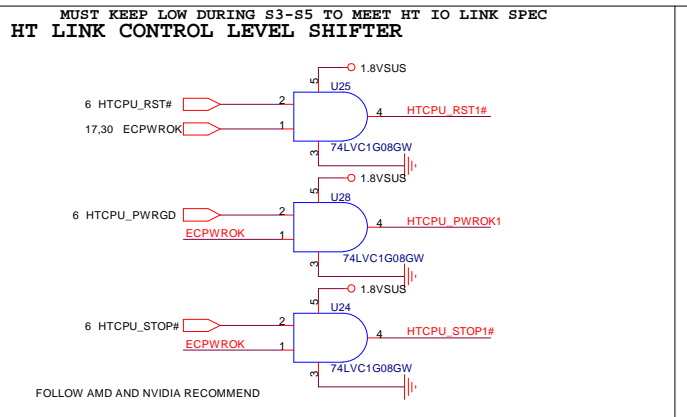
MUST KEEP LOW DURING S3-S5 TO MEET HT IO LINK SPEC
HT LINK CONTROL LEVEL SHIFTER

5
1.8VSUS
U25
6 HTCPU_RST#
2
4
HTCPU_RST1#
17,30 ECPWROK
1
3
74LVC1G08GW

5
1.8VSUS
U28
6 HTCPU_PWRGD
2
4
HTCPU_PWROK1
ECPWROK
1
3
74LVC1G08GW

5
1.8VSUS
U24
6 HTCPU_STOP#
2
4
HTCPU_STOP1#
ECPWROK
1
3
74LVC1G08GW

FOLLOW AMD AND NVIDIA RECOMMEND